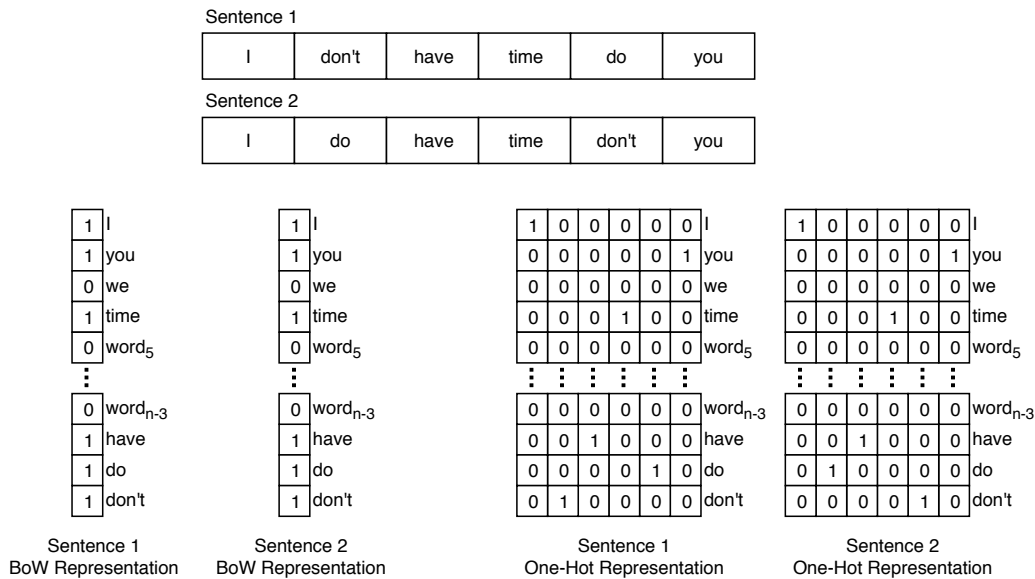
Sentence 1

| I | don't | have | time | do | you |
|---|---|---|---|---|---|

Sentence 2

| I | do | have | time | don't | you |
|---|---|---|---|---|---|

| | |
|---|---|
| 1 | I |
| 1 | you |
| 0 | we |
| 1 | time |
| 0 | word$_5$ |
| ⋮ | |
| 0 | word$_{n-3}$ |
| 1 | have |
| 1 | do |
| 1 | don't |

Sentence 1
BoW Representation

| | |
|---|---|
| 1 | I |
| 1 | you |
| 0 | we |
| 1 | time |
| 0 | word$_5$ |
| ⋮ | |
| 0 | word$_{n-3}$ |
| 1 | have |
| 1 | do |
| 1 | don't |

Sentence 2
BoW Representation

| | | | | | | |
|---|---|---|---|---|---|---|
| 1 | 0 | 0 | 0 | 0 | 0 | I |
| 0 | 0 | 0 | 0 | 0 | 1 | you |
| 0 | 0 | 0 | 0 | 0 | 0 | we |
| 0 | 0 | 0 | 1 | 0 | 0 | time |
| 0 | 0 | 0 | 0 | 0 | 0 | word$_5$ |
| ⋮ | ⋮ | ⋮ | ⋮ | ⋮ | ⋮ | |
| 0 | 0 | 0 | 0 | 0 | 0 | word$_{n-3}$ |
| 0 | 0 | 1 | 0 | 0 | 0 | have |
| 0 | 0 | 0 | 0 | 1 | 0 | do |
| 0 | 1 | 0 | 0 | 0 | 0 | don't |

Sentence 1
One-Hot Representation

| | | | | | | |
|---|---|---|---|---|---|---|
| 1 | 0 | 0 | 0 | 0 | 0 | I |
| 0 | 0 | 0 | 0 | 0 | 1 | you |
| 0 | 0 | 0 | 0 | 0 | 0 | we |
| 0 | 0 | 0 | 1 | 0 | 0 | time |
| 0 | 0 | 0 | 0 | 0 | 0 | word$_5$ |
| ⋮ | ⋮ | ⋮ | ⋮ | ⋮ | ⋮ | |
| 0 | 0 | 0 | 0 | 0 | 0 | word$_{n-3}$ |
| 0 | 0 | 1 | 0 | 0 | 0 | have |
| 0 | 1 | 0 | 0 | 0 | 0 | do |
| 0 | 0 | 0 | 0 | 1 | 0 | don't |

Sentence 2
One-Hot Representation